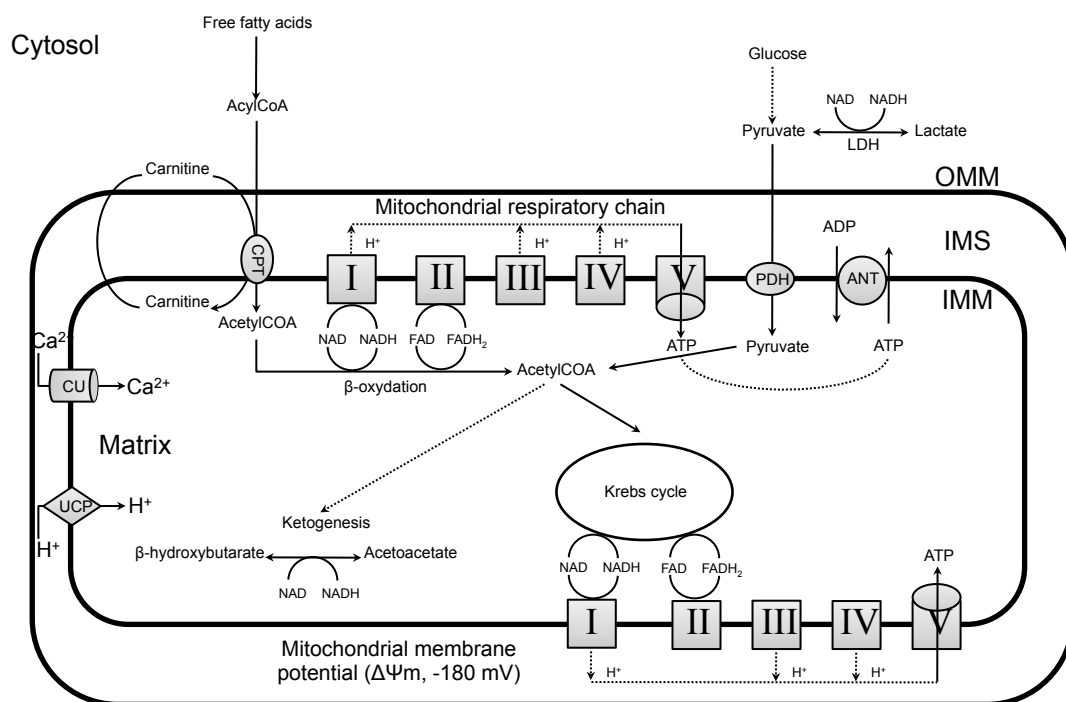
Cytosol

Free fatty acids

AcylCoA

Glucose

NAD NADH

Pyruvate

Lactate

LDH

OMM

Carnitine

Mitochondrial respiratory chain

ADP

IMS

$H^+$

$H^+$

$H^+$

CPT

I

II

III

IV

V

PDH

ANT

IMM

Carnitine

AcetylCOA

NAD NADH

FAD $FADH_2$

ATP

Pyruvate

ATP

$Ca^{2+}$

CU

$Ca^{2+}$

β-oxydation

AcetylCOA

Matrix

Krebs cycle

UCP

$H^+$

$H^+$

Ketogenesis

β-hydroxybutarate

Acetoacetate

NAD NADH

NAD NADH

FAD $FADH_2$

ATP

I

II

III

IV

V

Mitochondrial membrane potential (ΔΨm, -180 mV)

$H^+$

$H^+$

$H^+$